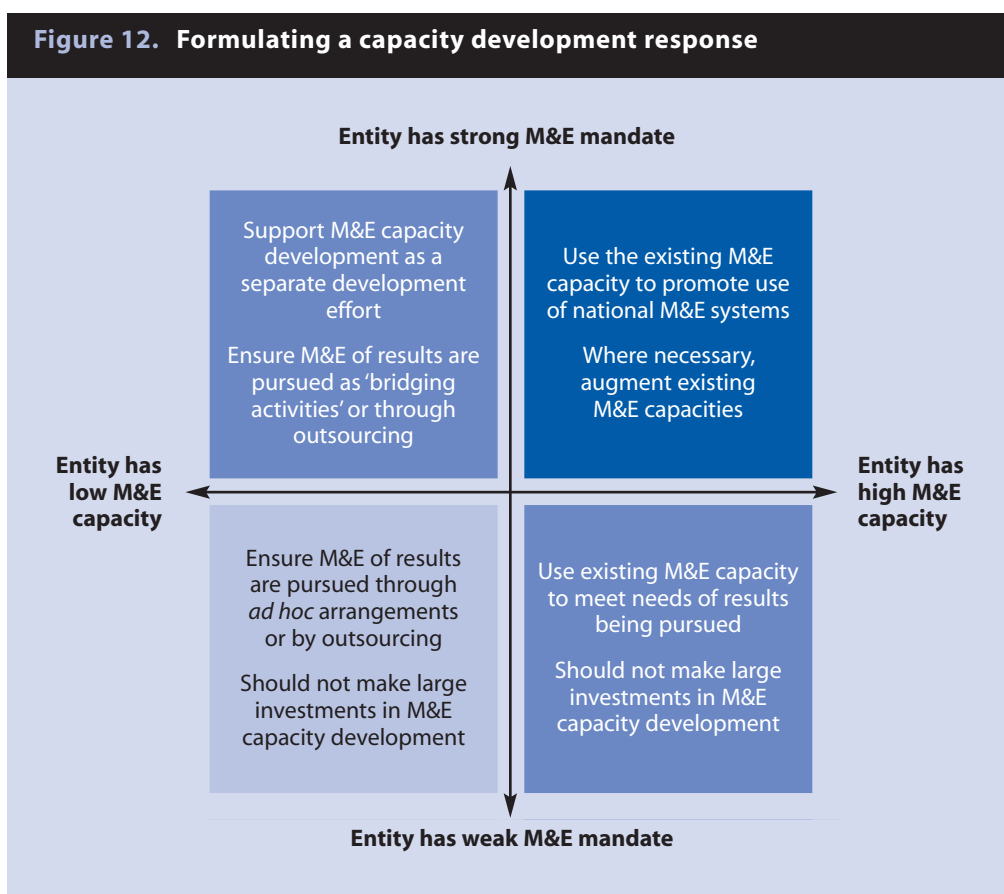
Figure 12. Formulating a capacity development response

Entity has strong M&E mandate

Support M&E capacity development as a separate development effort

Ensure M&E of results are pursued as 'bridging activities' or through outsourcing

Use the existing M&E capacity to promote use of national M&E systems

Where necessary, augment existing M&E capacities

Entity has low M&E capacity

Entity has high M&E capacity

Ensure M&E of results are pursued through *ad hoc* arrangements or by outsourcing

Should not make large investments in M&E capacity development

Use existing M&E capacity to meet needs of results being pursued

Should not make large investments in M&E capacity development

Entity has weak M&E mandate